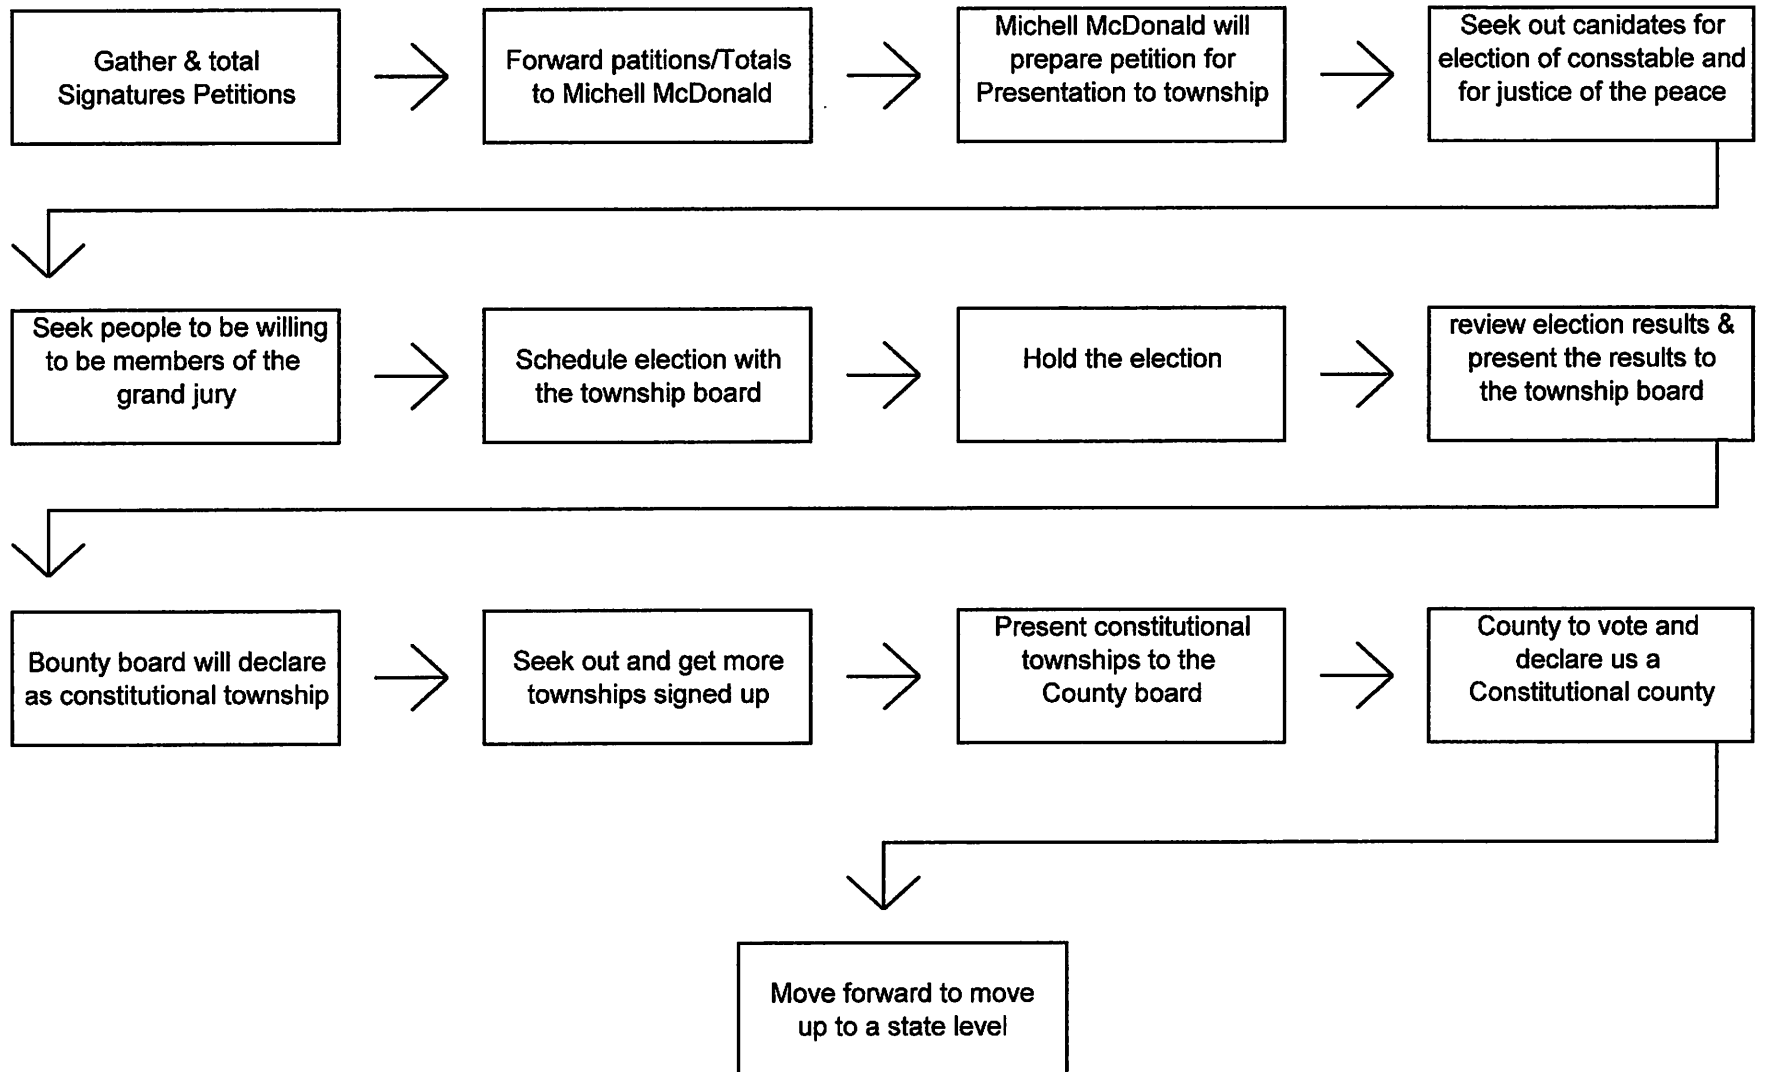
Gather & total Signatures Petitions

Forward patitions/Totals to Michell McDonald

Michell McDonald will prepare petition for Presentation to township

Seek out canidates for election of consstable and for justice of the peace

Seek people to be willing to be members of the grand jury

Schedule election with the township board

Hold the election

review election results & present the results to the township board

Bounty board will declare as constitutional township

Seek out and get more townships signed up

Present constitutional townships to the County board

County to vote and declare us a Constitutional county

Move forward to move up to a state level